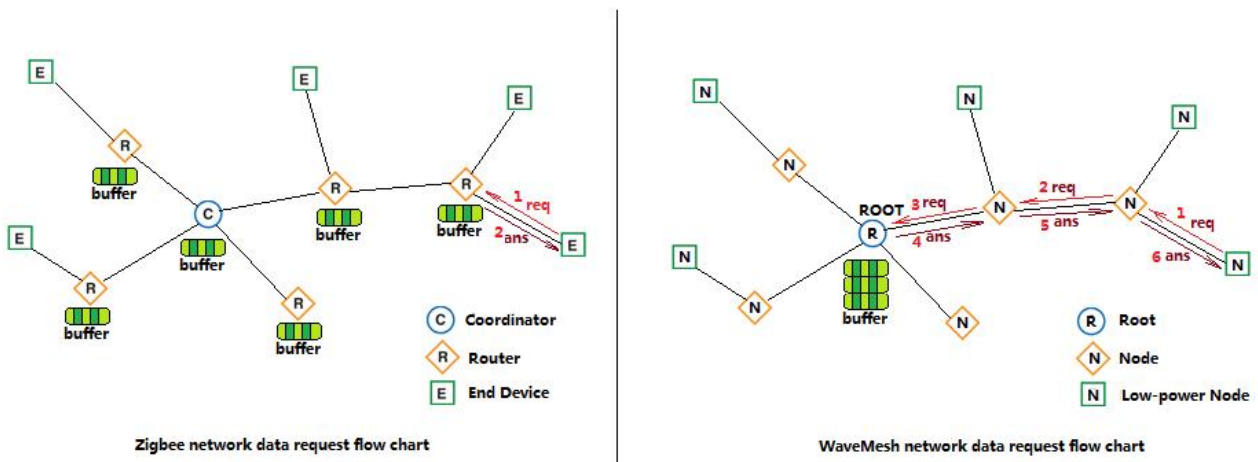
E
R
buffer
E
R
buffer
C
buffer
E
R
buffer
E
R
buffer
1 req
2 ans
E
R
buffer
C Coordinator
R Router
E End Device

Zigbee network data request flow chart

N
N
N
N
N
ROOT
R
3 req
4 ans
2 req
5 ans
1 req
6 ans
N
N
buffer
N
N
N
R Root
N Node
N Low-power Node

WaveMesh network data request flow chart